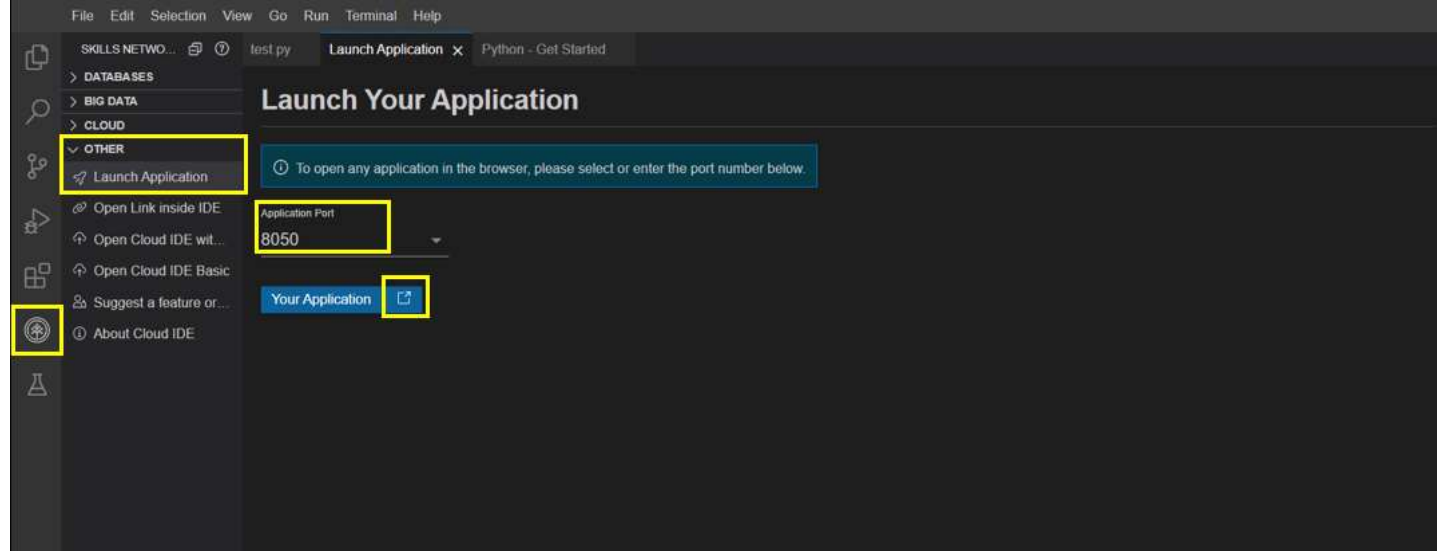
File Edit Selection View Go Run Terminal Help

SKILLS NETWO...

> DATABASES
> BIG DATA
> CLOUD
∨ OTHER
Launch Application
Open Link inside IDE
Open Cloud IDE wit...
Open Cloud IDE Basic
Suggest a feature or...
About Cloud IDE

test.py | Launch Application × | Python - Get Started

Launch Your Application

To open any application in the browser, please select or enter the port number below.

Application Port
8050

Your Application